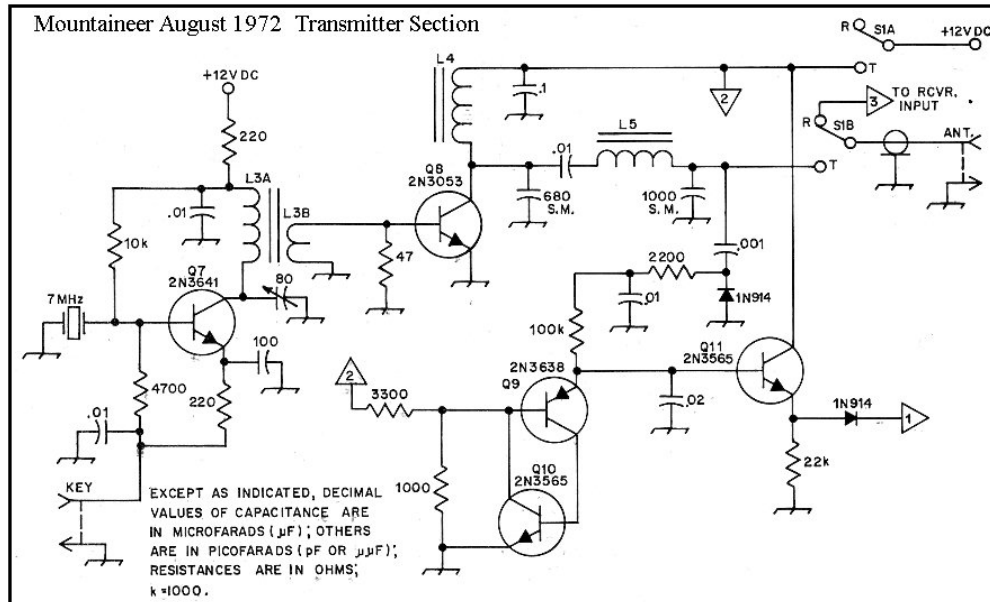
Mountaineer August 1972 Transmitter Section

R S1A +12VDC

+12VDC

220

L4

.1

2

T

3 TO RCVR. INPUT

R S1B

ANT.

.01

L5

T

L3A

.01

L3B

Q8 2N3053

680 S.M.

1000 S.M.

10k

47

.001

80

2200

Q7 2N3641

7MHz

.01

1N914

100

100k

Q11 2N3565

2N3638 Q9

4700

.02

220

2

3300

1N914

1

.01

22k

KEY

1000

Q10 2N3565

EXCEPT AS INDICATED, DECIMAL VALUES OF CAPACITANCE ARE IN MICROFARADS ($\mu F$); OTHERS ARE IN PICOFARADS (pF OR $\mu\mu F$); RESISTANCES ARE IN OHMS; k=1000.